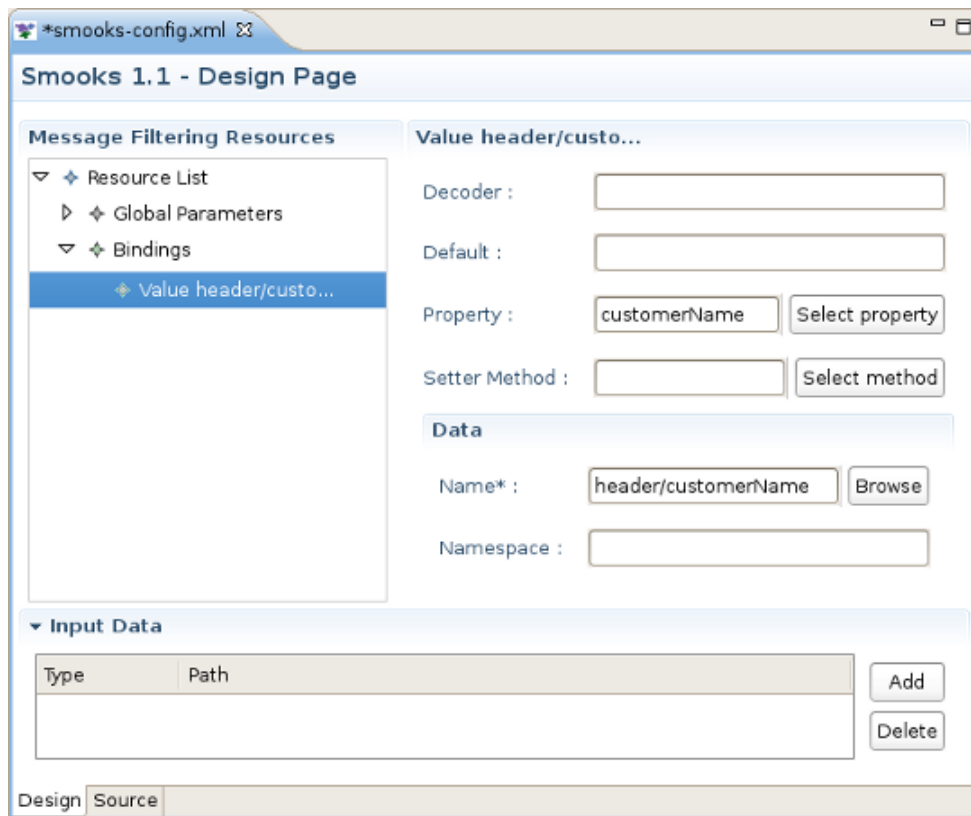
*smooks-config.xml

Smooks 1.1 - Design Page

Message Filtering Resources

Resource List

Global Parameters

Bindings

Value header/custo...

Value header/custo...

Decoder :

Default :

Property : customerName Select property

Setter Method : Select method

Data

Name* : header/customerName Browse

Namespace :

Input Data

| Type | Path |
|---|---|
| | |

Add

Delete

Design Source